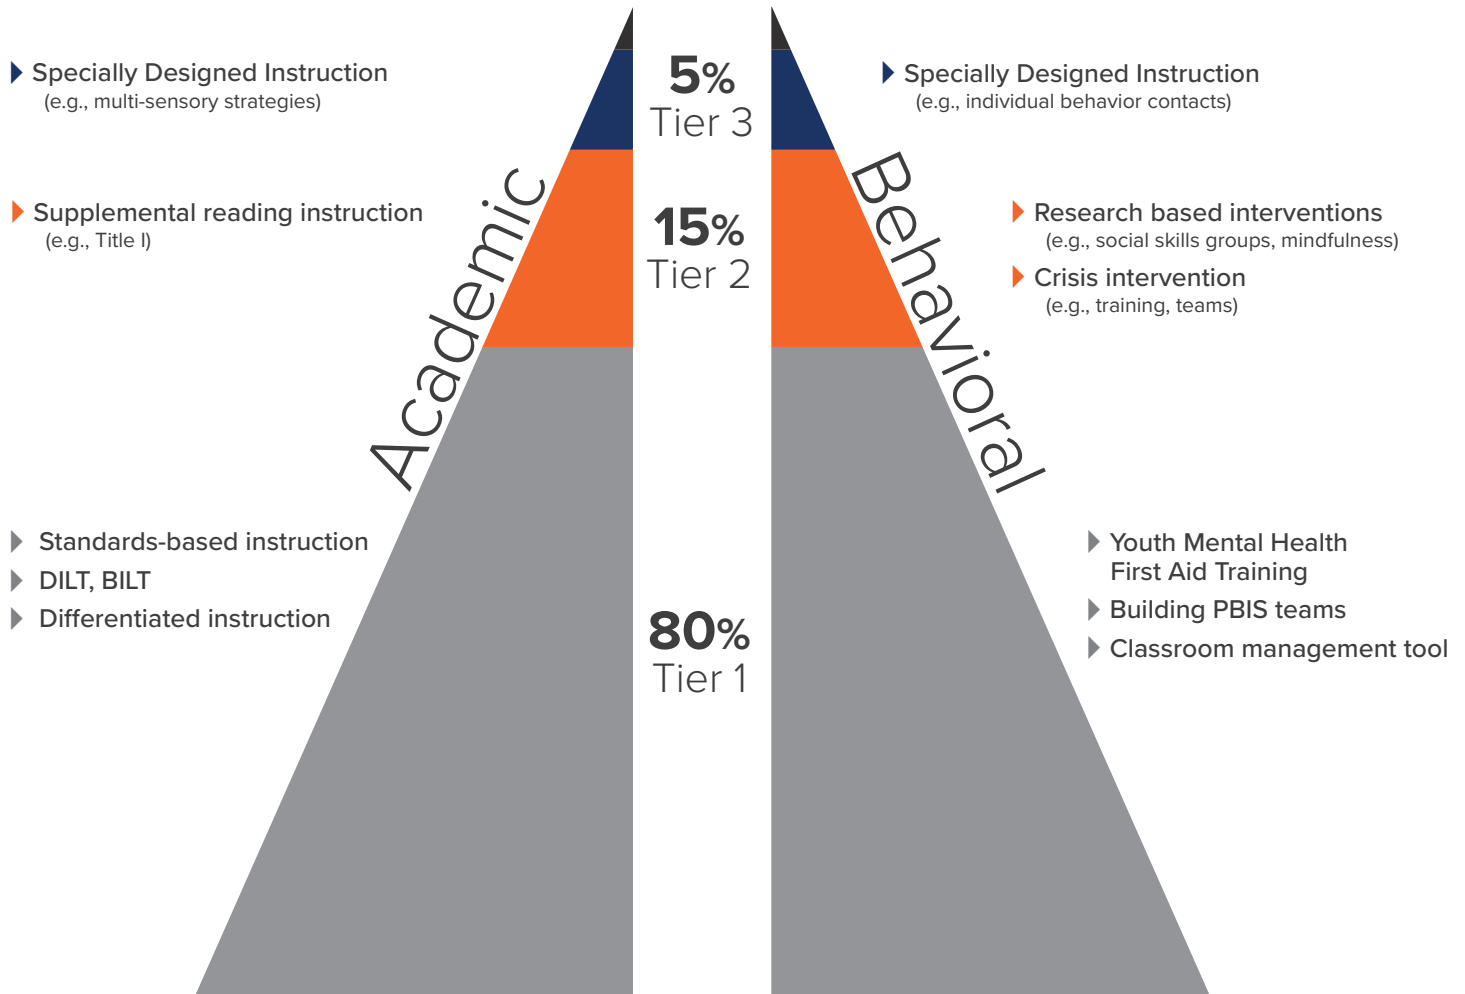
Specially Designed Instruction
(e.g., multi-sensory strategies)

Supplemental reading instruction
(e.g., Title I)

Standards-based instruction
DILT, BILT
Differentiated instruction

Academic

5%
Tier 3

15%
Tier 2

80%
Tier 1

Behavioral

Specially Designed Instruction
(e.g., individual behavior contacts)

Research based interventions
(e.g., social skills groups, mindfulness)
Crisis intervention
(e.g., training, teams)

Youth Mental Health First Aid Training
Building PBIS teams
Classroom management tool